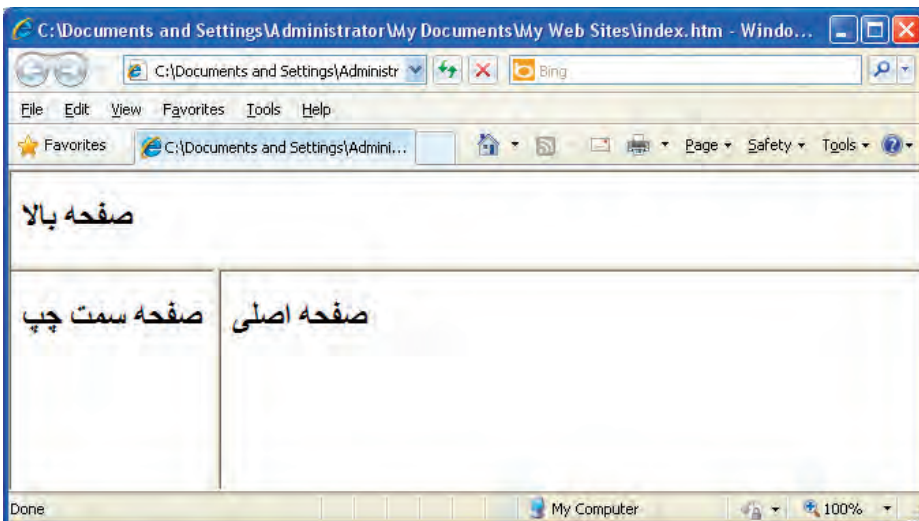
C:\Documents and Settings\Administrator\My Documents\My Web Sites\index.htm - Windo...

C:\Documents and Settings\Administr

Bing

File Edit View Favorites Tools Help

Favorites

C:\Documents and Settings\Admini...

Page ▾ Safety ▾ Tools ▾

صفحه بالا

صفحه سمت چپ

صفحه اصلی

Done

My Computer

100%